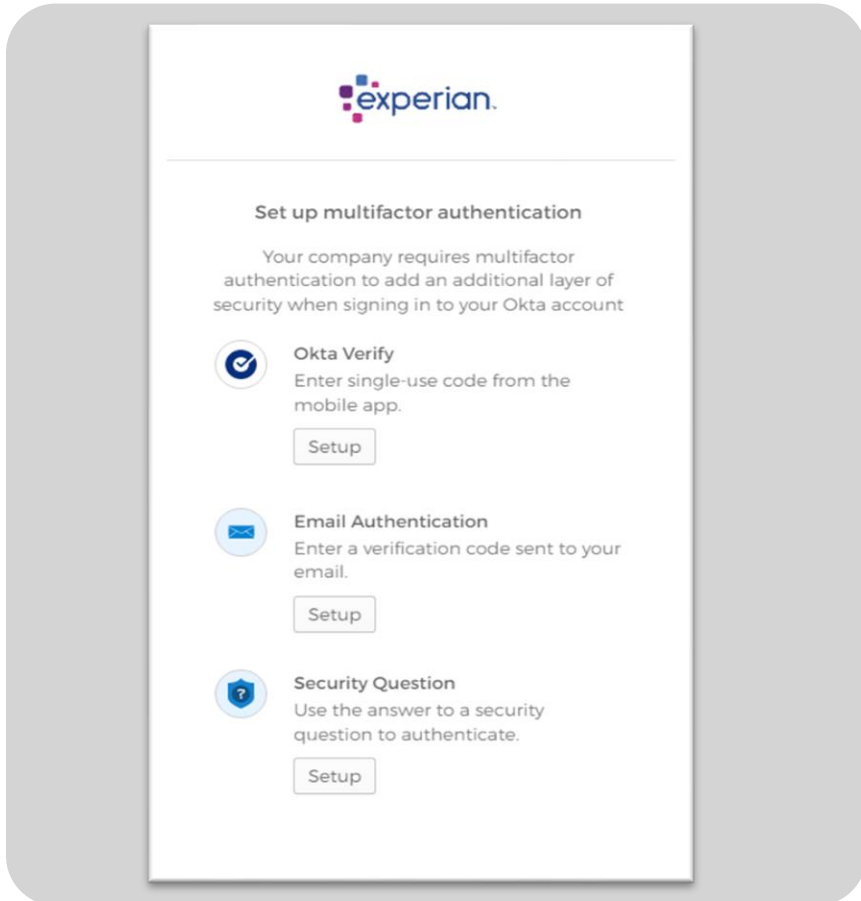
experian.

Set up multifactor authentication

Your company requires multifactor authentication to add an additional layer of security when signing in to your Okta account

Okta Verify
Enter single-use code from the mobile app.

Setup

Email Authentication
Enter a verification code sent to your email.

Setup

Security Question
Use the answer to a security question to authenticate.

Setup